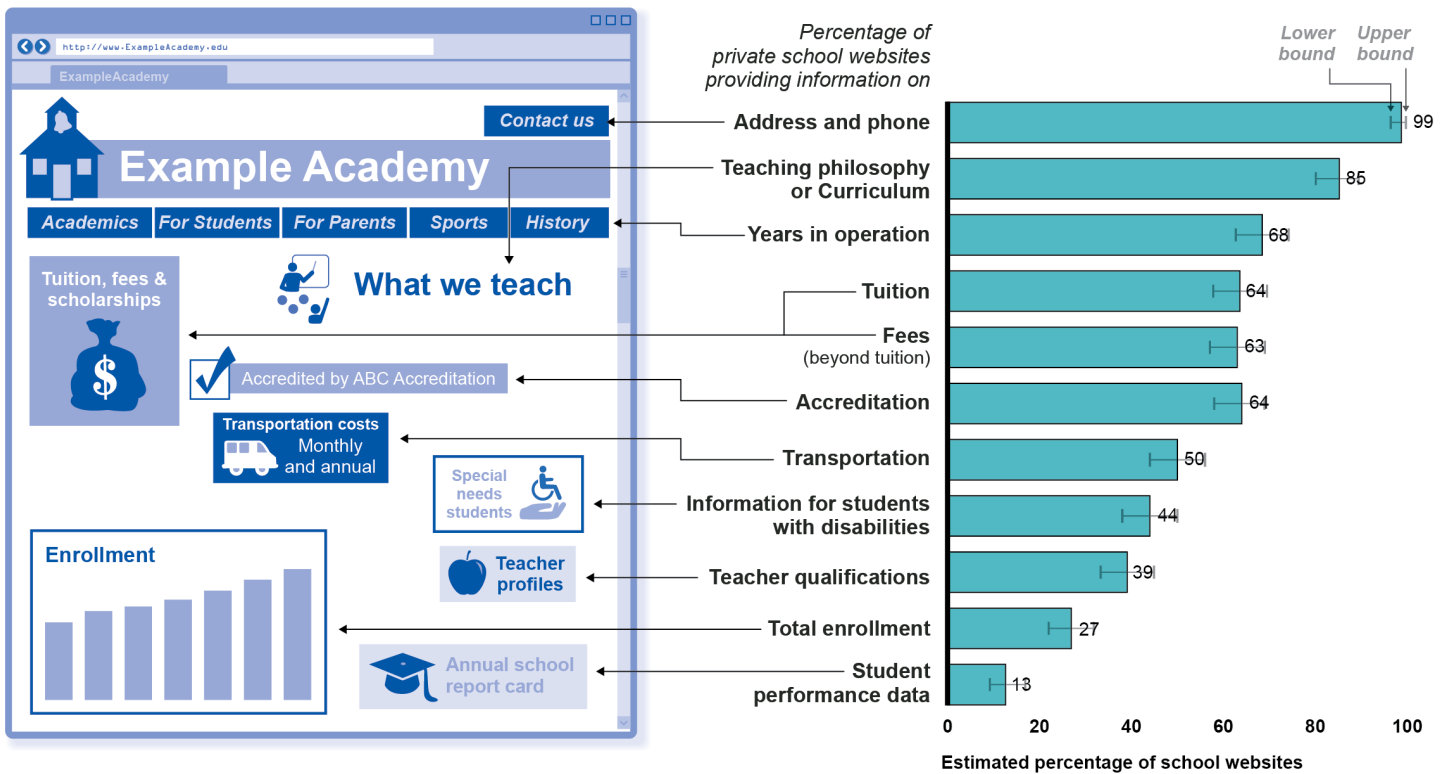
http://www.ExampleAcademy.edu

ExampleAcademy

Contact us

Example Academy

Academics | For Students | For Parents | Sports | History

Tuition, fees & scholarships

$

What we teach

Accredited by ABC Accreditation

Transportation costs Monthly and annual

Special needs students

Enrollment

Teacher profiles

Annual school report card

Percentage of private school websites providing information on

Lower bound

Upper bound

Address and phone 99

Teaching philosophy or Curriculum 85

Years in operation 68

Tuition 64

Fees (beyond tuition) 63

Accreditation 64

Transportation 50

Information for students with disabilities 44

Teacher qualifications 39

Total enrollment 27

Student performance data 13

0 20 40 60 80 100

Estimated percentage of school websites